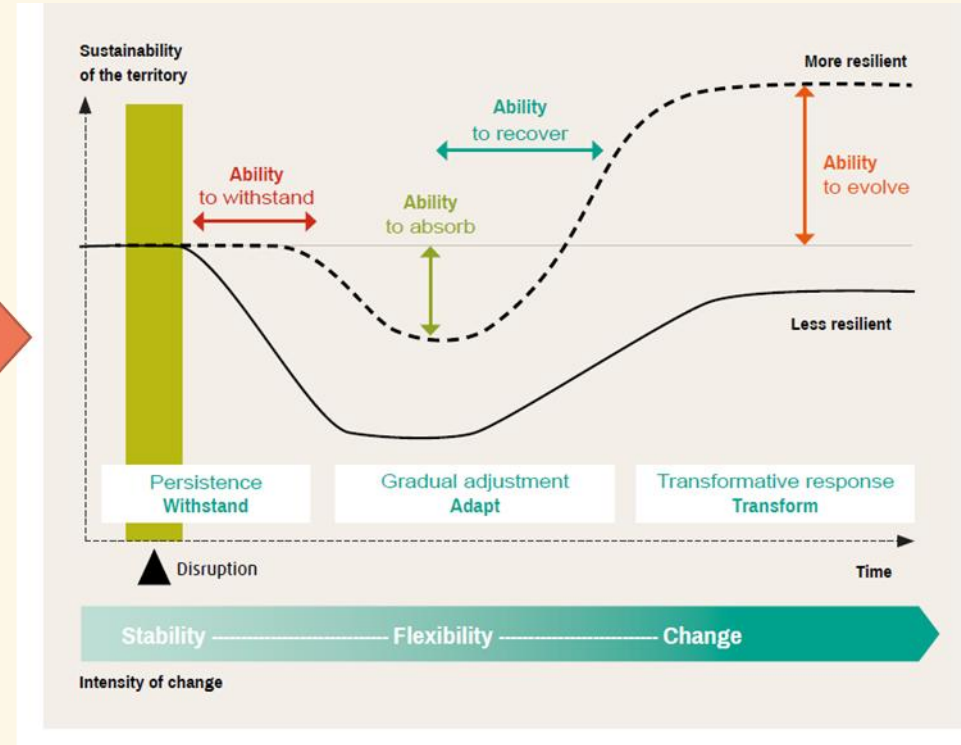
Sustainability of the territory

More resilient

Ability to recover

Ability to withstand

Ability to absorb

Ability to evolve

Less resilient

Persistence
Withstand

Gradual adjustment
Adapt

Transformative response
Transform

Disruption

Time

Stability ---------- Flexibility ---------- Change

Intensity of change